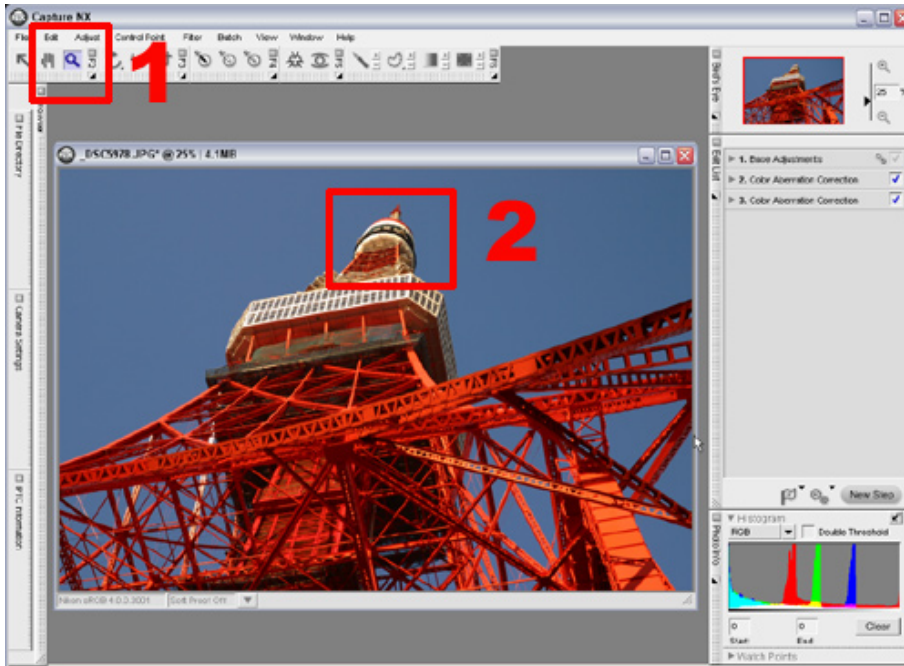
Capture NX

File Edit Adjust Control Point Filter Batch View Window Help

1

2

_DSC5978.JPG* @ 25% | 4.1MB

File Directory

Camera Settings

IPTC Information

Bird's Eye

25

Edit List

1. Base Adjustments

2. Color Aberration Correction

3. Color Aberration Correction

New Step

Histogram

RGB

Double Threshold

Photo Info

0

Start

0

End

Clear

Watch Points

Nikon sRGB 4.0.0.3001

Soft Proof: Off